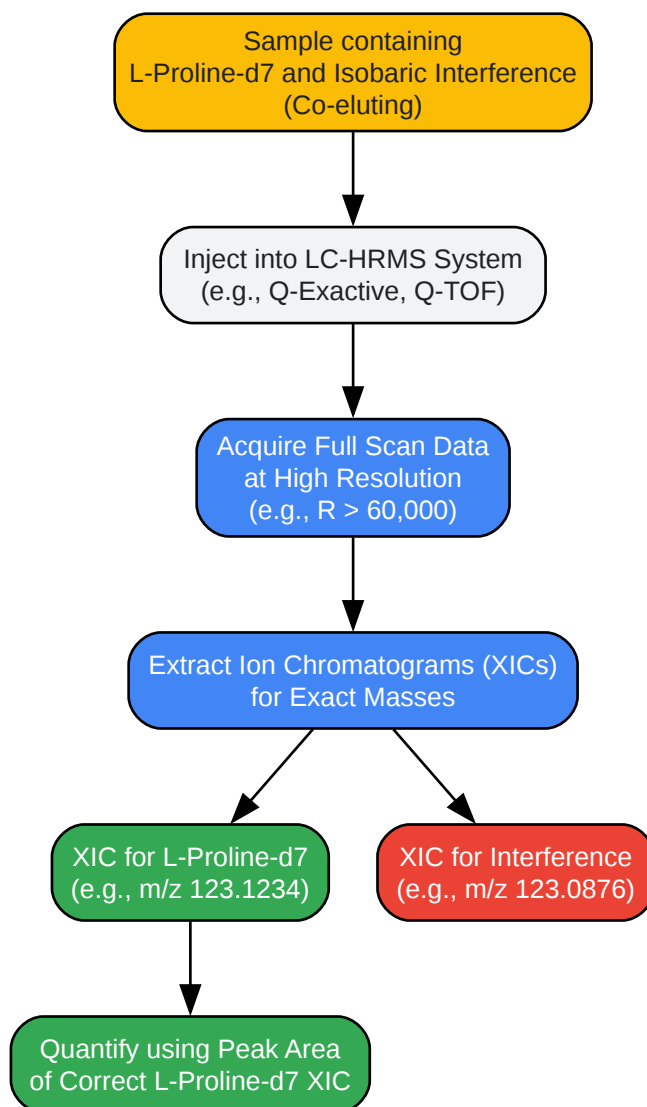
Sample containing
L-Proline-d7 and Isobaric Interference
(Co-eluting)

Inject into LC-HRMS System
(e.g., Q-Exactive, Q-TOF)

Acquire Full Scan Data
at High Resolution
(e.g., R > 60,000)

Extract Ion Chromatograms (XICs)
for Exact Masses

XIC for L-Proline-d7
(e.g., m/z 123.1234)

XIC for Interference
(e.g., m/z 123.0876)

Quantify using Peak Area
of Correct L-Proline-d7 XIC